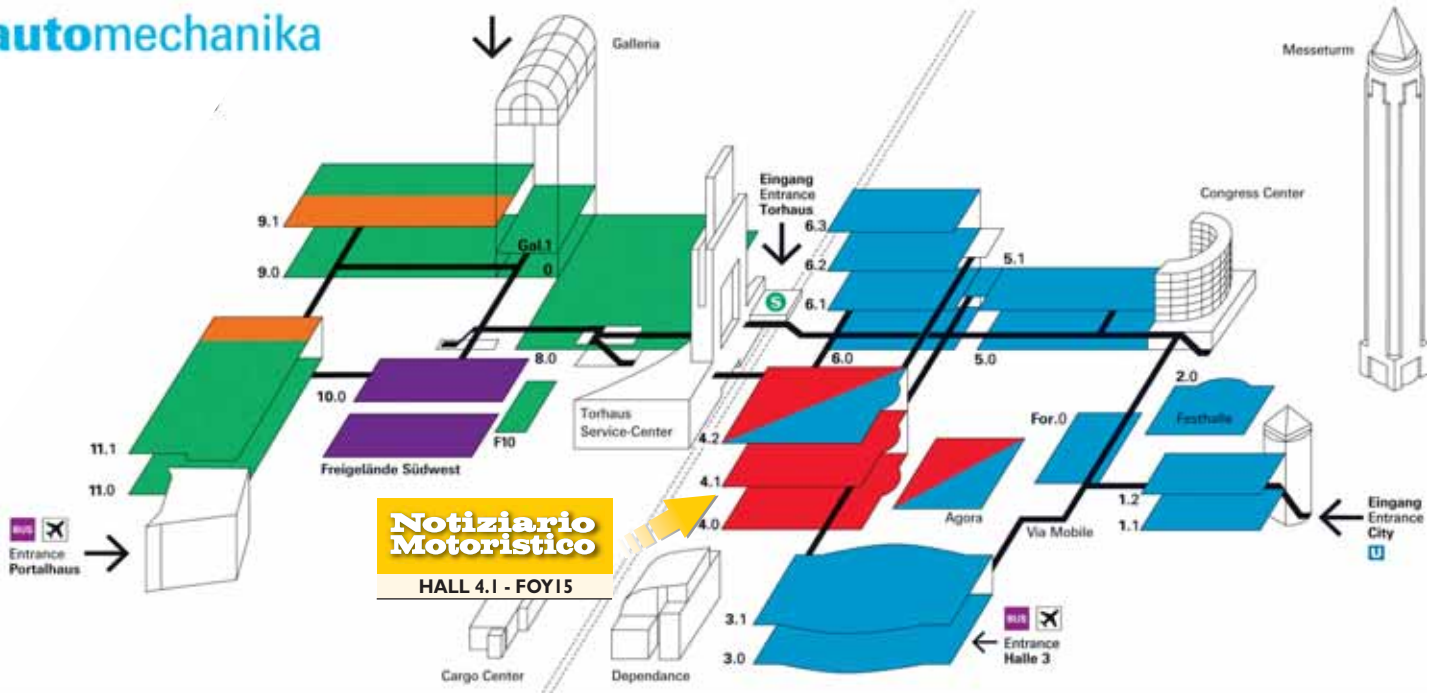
automechanika

Galleria

Messeturm

Eingang
Entrance
Torhaus

Congress Center

9.1
9.0
Gal.1
0
6.3
6.2
6.1
5.1
8.0
6.0
5.0
2.0
Festhalle
10.0
Torhaus
Service-Center
F10
4.2
For.0
11.1
11.0
Freigelände Südwest
4.1
4.0
Agora
1.2
1.1
Eingang
Entrance
City

BUS
Entrance
Portalhaus

Notiziario
Motoristico
HALL 4.1 - FOY15

Via Mobile

3.1
3.0

BUS
Entrance
Halle 3

Cargo Center
Dependance